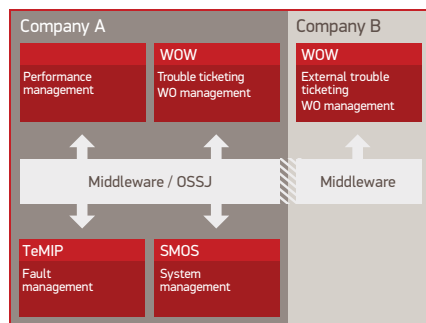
Company A

Performance management

WOW
Trouble ticketing
WO management

Middleware / OSSJ

TeMIP
Fault management

SMOS
System management

Company B

WOW
External trouble ticketing
WO management

Middleware